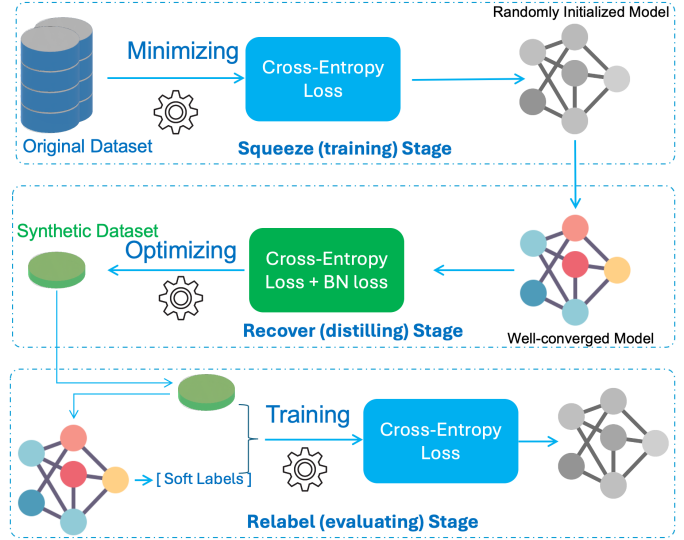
Randomly Initialized Model

Minimizing

Cross-Entropy Loss

Original Dataset

Squeeze (training) Stage

Synthetic Dataset

Optimizing

Cross-Entropy Loss + BN loss

Recover (distilling) Stage

Well-converged Model

Training

Cross-Entropy Loss

[ Soft Labels ]

Relabel (evaluating) Stage